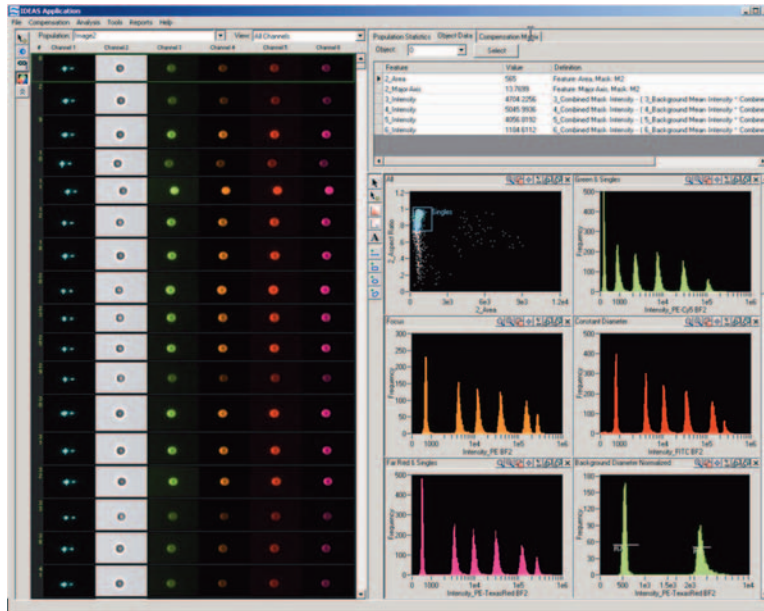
IDEAS Application

File Compensation Analysis Tools Reports Help

Population: Image2 View: All Channels

# Channel 1 Channel 2 Channel 3 Channel 4 Channel 5 Channel 6

Population Statistics Object Data Compensation Matrix

Object: 0 Select

| Feature | Value | Definition |
|---|---|---|
| 2_Area | 565 | Feature: Area, Mask: M2 |
| 2_Major Axis | 13.7689 | Feature: Major Axis, Mask: M2 |
| 3_Intensity | 4704.2256 | 3_Combined Mask Intensity - ( 3_Background Mean Intensity * Combine |
| 4_Intensity | 5045.9936 | 4_Combined Mask Intensity - ( 4_Background Mean Intensity * Combine |
| 5_Intensity | 4056.0192 | 5_Combined Mask Intensity - ( 5_Background Mean Intensity * Combine |
| 6_Intensity | 1104.6112 | 6_Combined Mask Intensity - ( 6_Background Mean Intensity * Combine |

All
Singles
2_Aspect Ratio
2_Area
0 3e3 6e3 9e3 1.2e4

Green 6 Singles
Frequency
Intensity_PE Cy5 BF2
1000 1e4 1e5

Forse
Frequency
Intensity_PE BF2
1000 1e4 1e5 1e6

Constant Diameter
Frequency
Intensity_FITC BF2
1000 1e4 1e5 1e6

Far Red 6 Singles
Frequency
Intensity_PE-TexasRed BF2
1000 1e4 1e5 1e6

Background Diameter Normalized
Frequency
Intensity_PE-TexasRed BF2
500 1e3 1.5e3 2e3